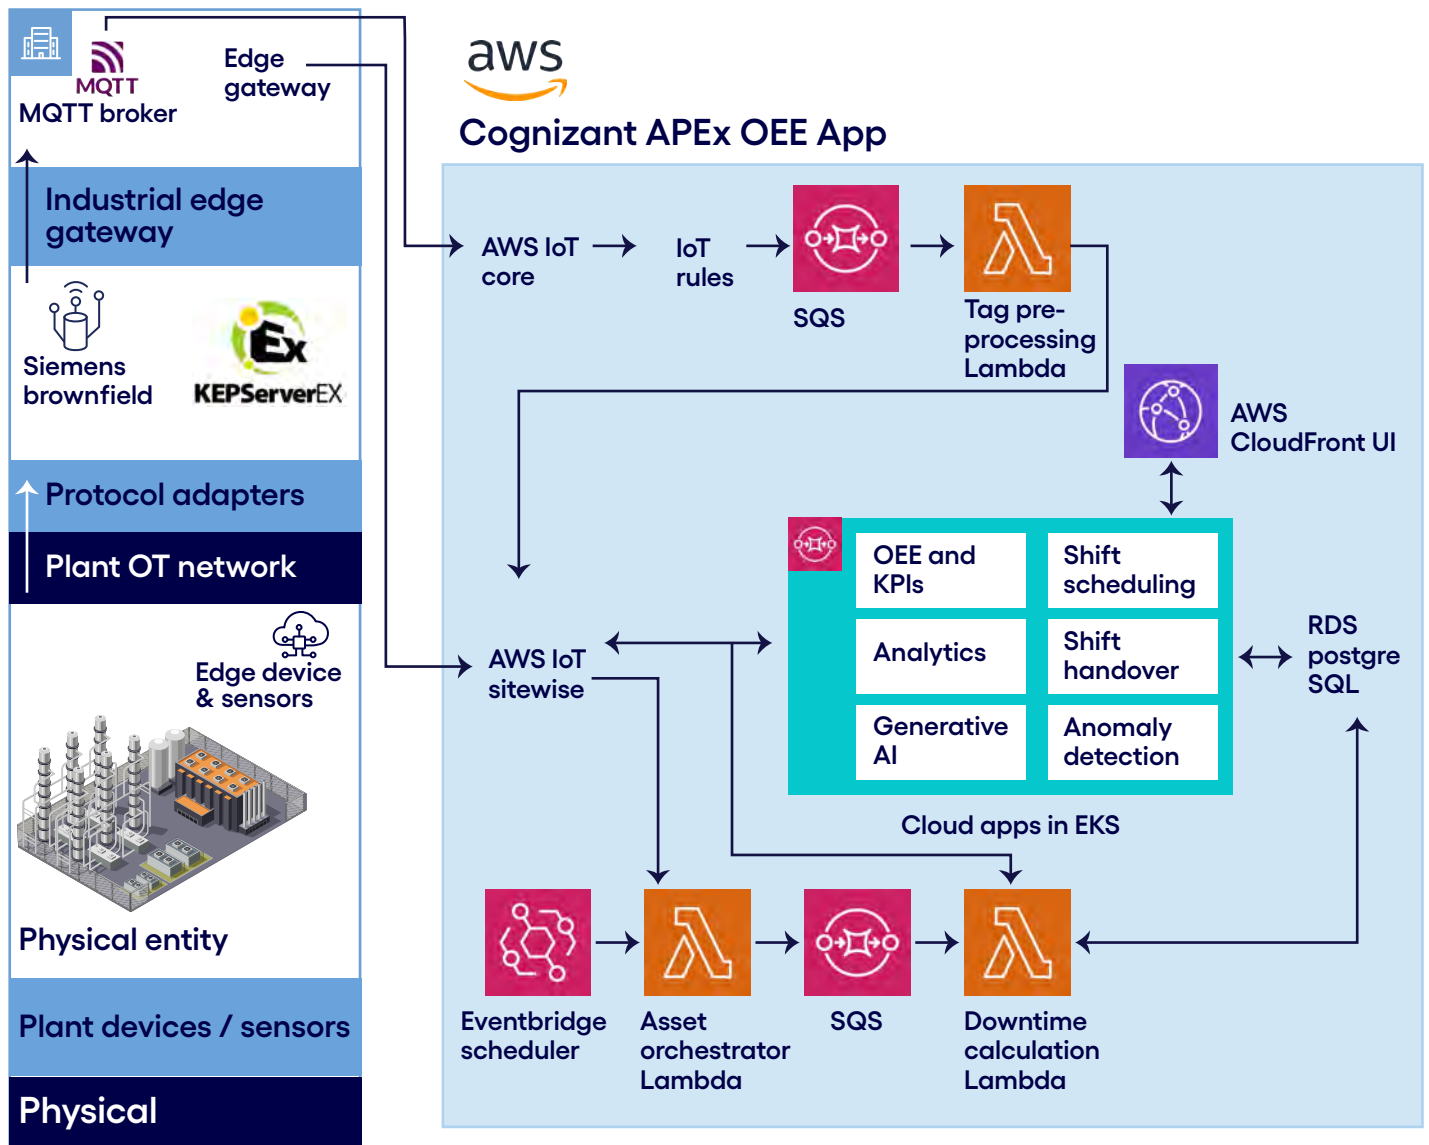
MQTT
MQTT broker

Edge gateway

Industrial edge gateway

Siemens brownfield

KEPServerEX

Protocol adapters

Plant OT network

Edge device & sensors

Physical entity

Plant devices / sensors

Physical

aws

Cognizant APEx OEE App

AWS IoT core

IoT rules

SQS

Tag pre-processing Lambda

AWS CloudFront UI

OEE and KPIs

Shift scheduling

Analytics

Shift handover

Generative AI

Anomaly detection

AWS IoT sitewise

RDS postgre SQL

Cloud apps in EKS

Eventbridge scheduler

Asset orchestrator Lambda

SQS

Downtime calculation Lambda